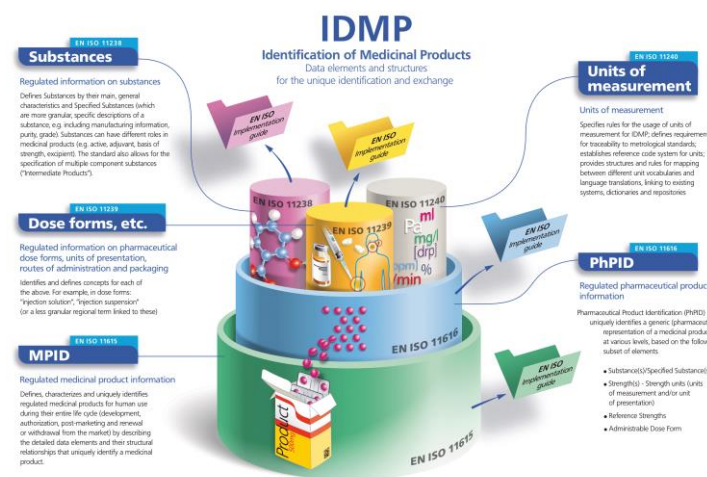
IDMP
Identification of Medicinal Products
Data elements and structures for the unique identification and exchange

EN ISO 11238
Substances
Regulated information on substances
Defines Substances by their main, general characteristics and Specified Substances (which are more granular, specific descriptions of a substance; e.g. including manufacturing information, purity, grade). Substances can have different roles in medicinal products (e.g. active, adjuvant, basis of strength, excipient). The standard also allows for the specification of multiple component substances ("Intermediate Products").

EN ISO 11239
Dose forms, etc.
Regulated information on pharmaceutical dose forms, units of presentation, routes of administration and packaging
Identifies and defines concepts for each of the above. For example, in dose forms: "injection solution", "injection suspension" (or a less granular regional term linked to these)

EN ISO 11615
MPID
Regulated medicinal product information
Defines, characterizes and uniquely identifies regulated medicinal products for human use during their entire life cycle (development, authorization, post-marketing and renewal or withdrawal from the market) by describing the detailed data elements and their structural relationships that uniquely identify a medicinal product.

EN ISO 11240
Units of measurement
Units of measurement
Specifies rules for the usage of units of measurement for IDMP; defines requiremen for traceability to metrological standards; establishes reference code system for units; provides structures and rules for mapping between different unit vocabularies and language translations, linking to existing systems, dictionaries and repositories

EN ISO 11616
PhPID
Regulated pharmaceutical produc information
Pharmaceutical Product Identification (PhPID) uniquely identifies a generic (pharmaceu representation of a medicinal produ at various levels, based on the follow subset of elements:
• Substance(s)/Specified Substance(
• Strength(s) - Strength units (units of measurement and/or unit of presentation)
• Reference Strengths
• Administrable Dose Form

EN ISO Implementation guide
EN ISO Implementation guide
EN ISO Implementation guide
EN ISO Implementation guide
EN ISO Implementation guide

EN ISO 11238
EN ISO 11239
EN ISO 11240
ml
Pe
mg/l
[drp]
ppm
%
min
EN ISO 11616
EN ISO 11615
Product